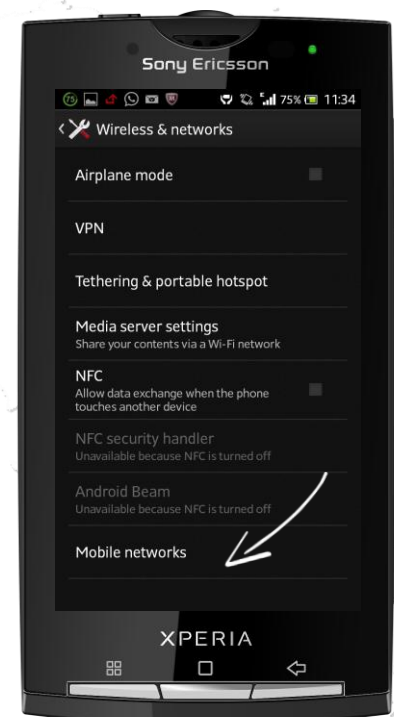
Sony Ericsson

75% 11:34

Wireless & networks

Airplane mode

VPN

Tethering & portable hotspot

Media server settings
Share your contents via a Wi-Fi network

NFC
Allow data exchange when the phone touches another device

NFC security handler
Unavailable because NFC is turned off

Android Beam
Unavailable because NFC is turned off

Mobile networks

XPERIA